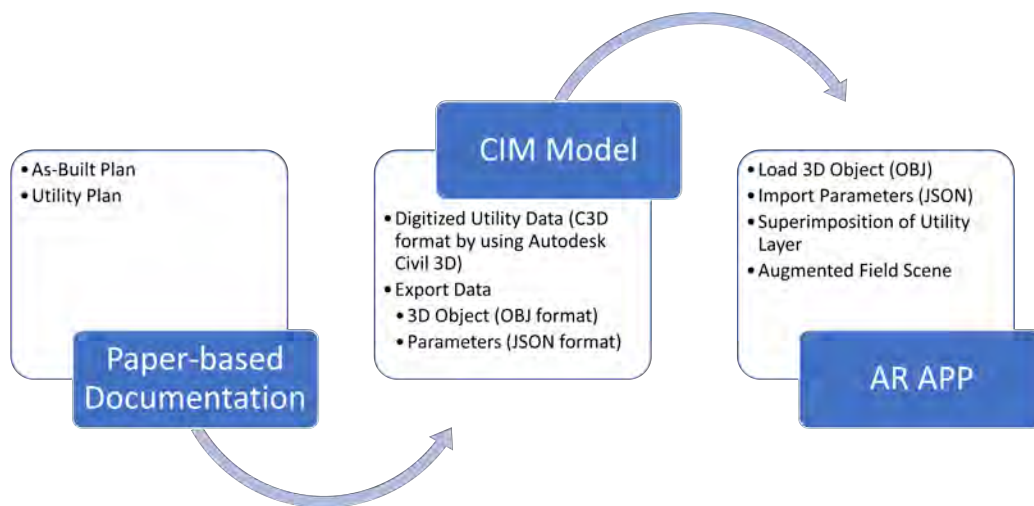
• As-Built Plan
• Utility Plan

Paper-based Documentation

CIM Model

• Digitized Utility Data (C3D format by using Autodesk Civil 3D)
• Export Data
• 3D Object (OBJ format)
• Parameters (JSON format)

• Load 3D Object (OBJ)
• Import Parameters (JSON)
• Superimposition of Utility Layer
• Augmented Field Scene

AR APP